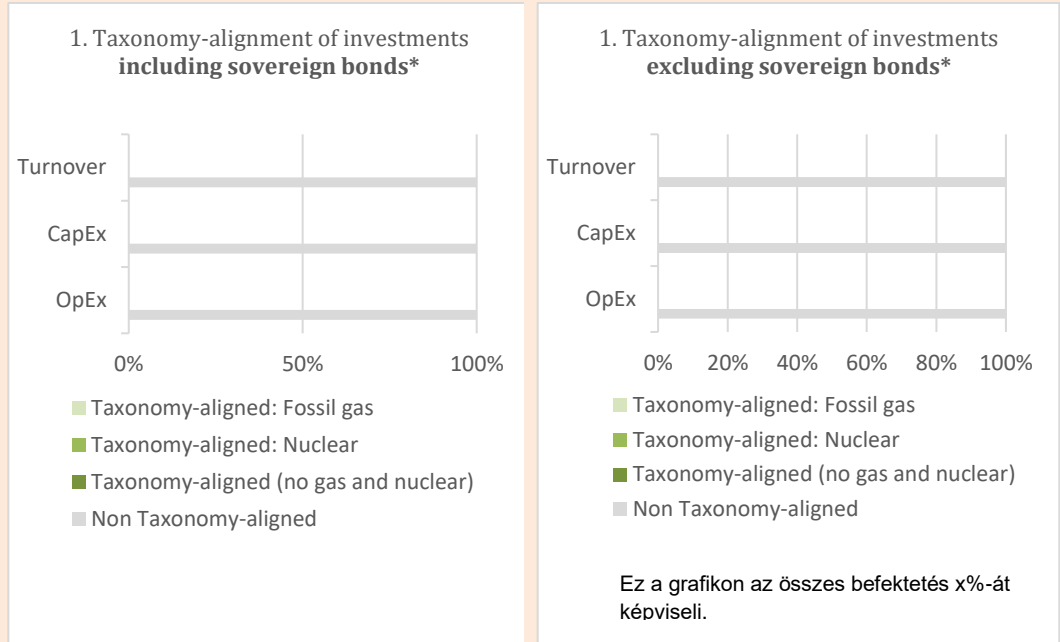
1. Taxonomy-alignment of investments **including sovereign bonds***

Turnover

CapEx

OpEx

0%

50%

100%

Taxonomy-aligned: Fossil gas

Taxonomy-aligned: Nuclear

Taxonomy-aligned (no gas and nuclear)

Non Taxonomy-aligned

1. Taxonomy-alignment of investments **excluding sovereign bonds***

Turnover

CapEx

OpEx

0%

20%

40%

60%

80%

100%

Taxonomy-aligned: Fossil gas

Taxonomy-aligned: Nuclear

Taxonomy-aligned (no gas and nuclear)

Non Taxonomy-aligned

Ez a grafikon az összes befektetés x%-át képviseli.